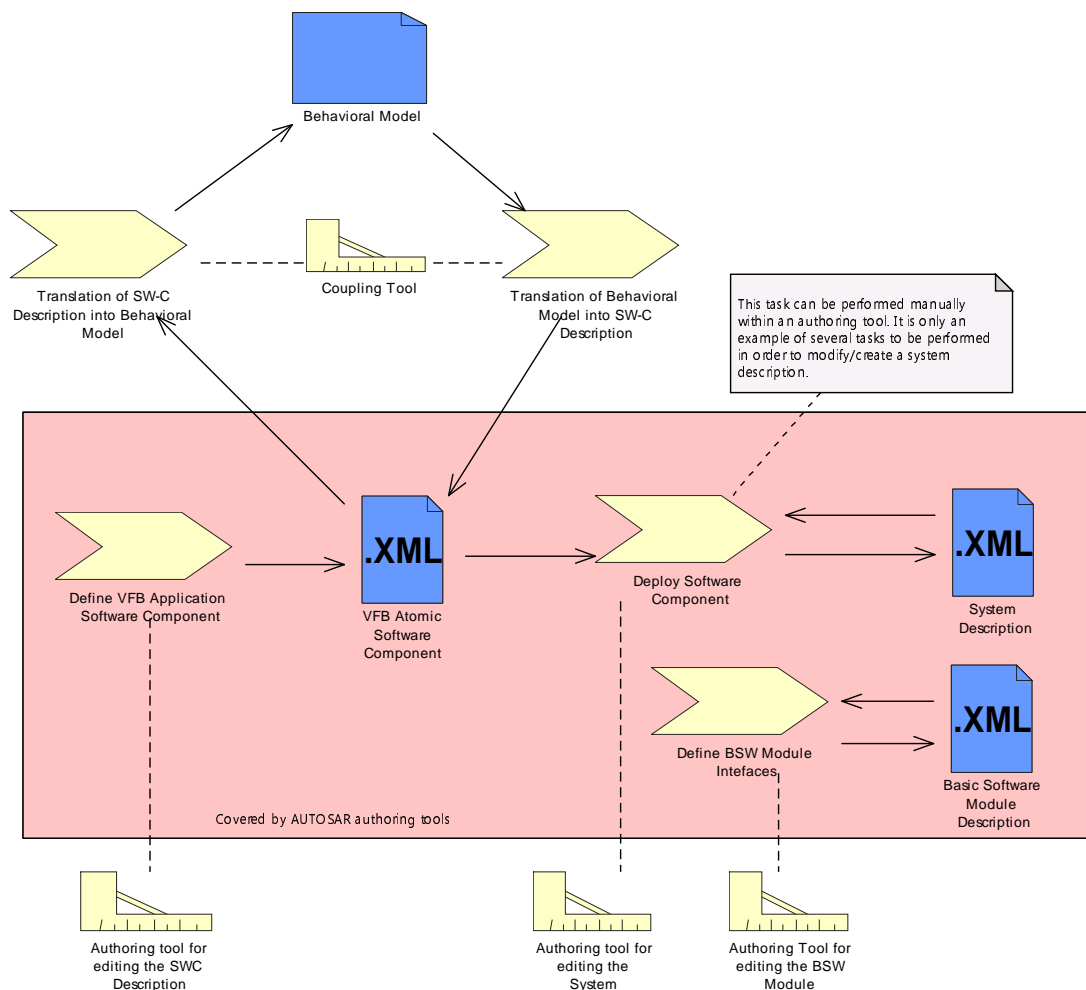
Behavioral Model

Translation of SW-C Description into Behavioral Model

Coupling Tool

Translation of Behavioral Model into SW-C Description

This task can be performed manually within an authoring tool. It is only an example of several tasks to be performed in order to modify/create a system description.

Define VFB Application Software Component

.XML

VFB Atomic Software Component

Deploy Software Component

.XML

System Description

Define BSW Module Intefaces

.XML

Basic Software Module Description

Covered by AUTOSAR authoring tools

Authoring tool for editing the SWC Description

Authoring tool for editing the System

Authoring Tool for editing the BSW Module